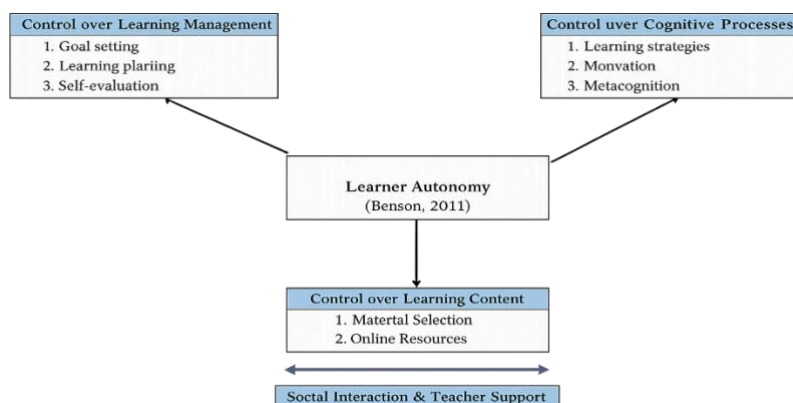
Control over Learning Management
1. Goal setting
2. Learning plariing
3. Self-evaluation

Control uver Cognitive Processes
1. Learning strategies
2. Monvation
3. Metacognition

Learner Autonomy
(Benson, 2011)

Control over Learning Content
1. Matertal Selection
2. Online Resources

Soctal Interaction & Teacher Support